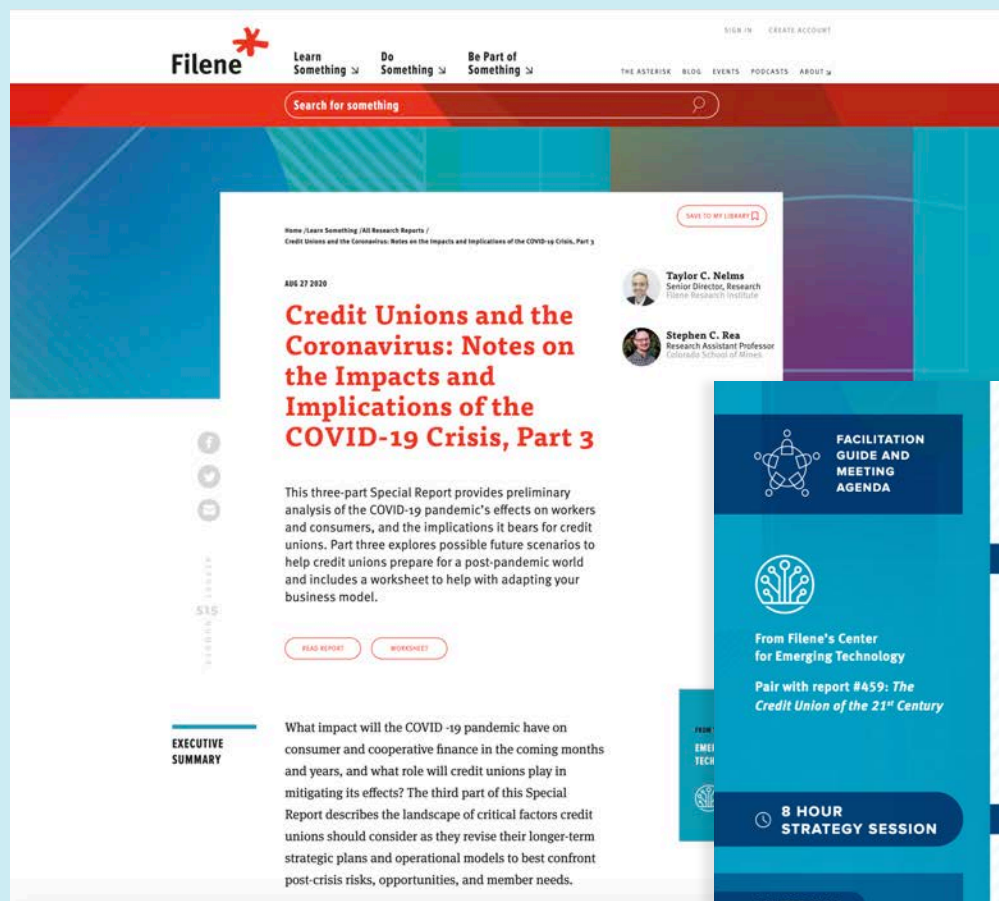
SIGN IN CREATE ACCOUNT

Filene

Learn Something

Do Something

Be Part of Something

THE ASTERISK BLOG EVENTS PODCASTS ABOUT

Search for something

SAVE TO MY LIBRARY

Home /Learn Something /All Research Reports / Credit Unions and the Coronavirus: Notes on the Impacts and Implications of the COVID-19 Crisis, Part 3

AUG 27 2020

Credit Unions and the Coronavirus: Notes on the Impacts and Implications of the COVID-19 Crisis, Part 3

Taylor C. Nelms
Senior Director, Research
Filene Research Institute

Stephen C. Rea
Research Assistant Professor
Colorado School of Mines

This three-part Special Report provides preliminary analysis of the COVID-19 pandemic's effects on workers and consumers, and the implications it bears for credit unions. Part three explores possible future scenarios to help credit unions prepare for a post-pandemic world and includes a worksheet to help with adapting your business model.

515

READ REPORT

WORKSHEET

EXECUTIVE SUMMARY

What impact will the COVID -19 pandemic have on consumer and cooperative finance in the coming months and years, and what role will credit unions play in mitigating its effects? The third part of this Special Report describes the landscape of critical factors credit unions should consider as they revise their longer-term strategic plans and operational models to best confront post-crisis risks, opportunities, and member needs.

EMEI TECH

FACILITATION GUIDE AND MEETING AGENDA

From Filene's Center for Emerging Technology

Pair with report #459: The Credit Union of the 21st Century

8 HOUR STRATEGY SESSION